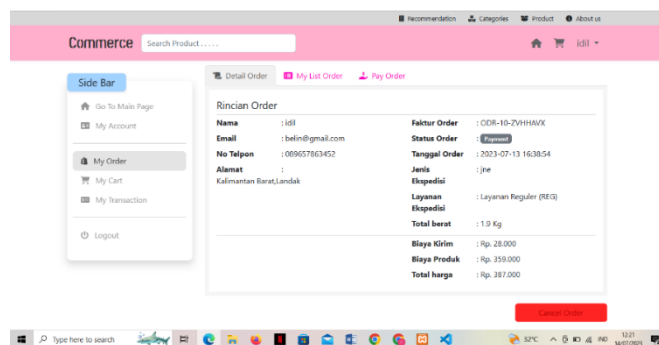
Recommendation Categories Product About us

Commerce Search Product . . . . .

idil

Side Bar

Go To Main Page
My Account
My Order
My Cart
My Transaction
Logout

Detail Order My List Order Pay Order

Rincian Order

| | | | |
|---|---|---|---|
| Nama | : idil | Faktur Order | : ODR-10-ZVHHAVX |
| Email | : belin@gmail.com | Status Order | : Payment |
| No Telpon | : 089657863452 | Tanggal Order | : 2023-07-13 16:38:54 |
| Alamat | : | Jenis Ekspedisi | : jne |
| Kalimantan Barat,Landak | | Layanan Ekspedisi | : Layanan Reguler (REG) |
| | | Total berat | : 1.9 Kg |
| | | Biaya Kirim | : Rp. 28.000 |
| | | Biaya Produk | : Rp. 359.000 |
| | | Total harga | : Rp. 387.000 |

Cancel Order

Type here to search

32°C IND 12:21 14/07/2023